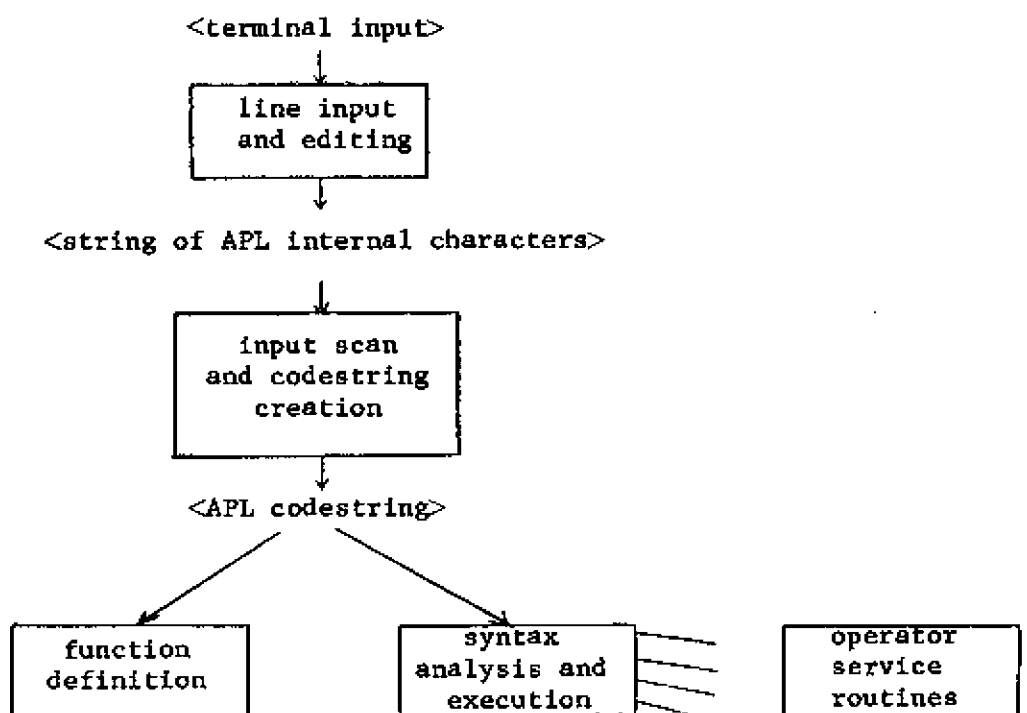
<terminal input>

line input and editing

<string of APL internal characters>

input scan and codestring creation

<APL codestring>

function definition

syntax analysis and execution

operator service routines